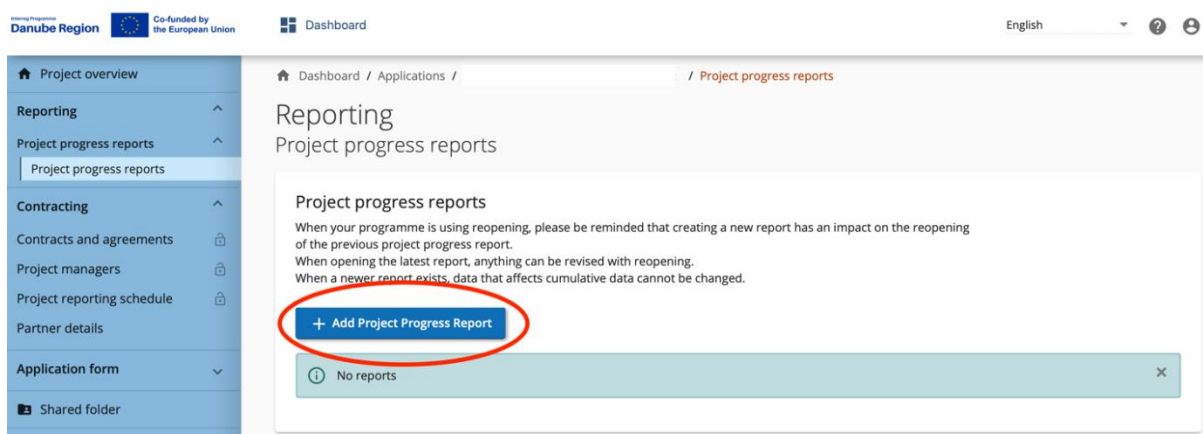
Interreg Programme
Danube Region

Co-funded by the European Union

Dashboard

English

Project overview

Reporting

Project progress reports

Project progress reports

Contracting

Contracts and agreements

Project managers

Project reporting schedule

Partner details

Application form

Shared folder

Dashboard / Applications / / Project progress reports

Reporting
Project progress reports

Project progress reports

When your programme is using reopening, please be reminded that creating a new report has an impact on the reopening of the previous project progress report.
When opening the latest report, anything can be revised with reopening.
When a newer report exists, data that affects cumulative data cannot be changed.

+ Add Project Progress Report

No reports